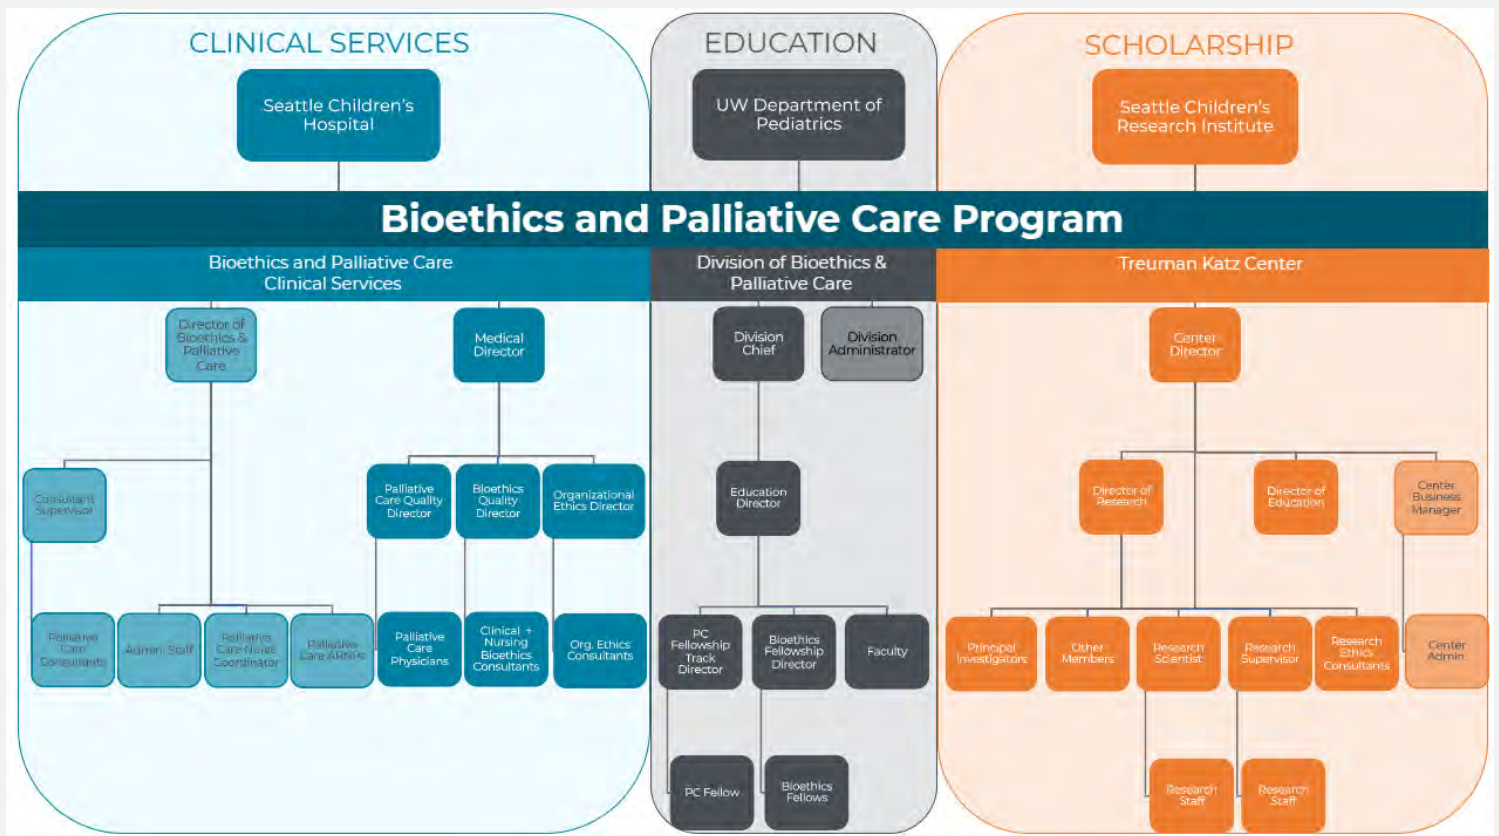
CLINICAL SERVICES

Seattle Children's Hospital

EDUCATION

UW Department of Pediatrics

SCHOLARSHIP

Seattle Children's Research Institute

Bioethics and Palliative Care Program

Bioethics and Palliative Care Clinical Services

Division of Bioethics & Palliative Care

Treuman Katz Center

Director of Bioethics & Palliative Care

Medical Director

Consultant Supervisor

Palliative Care Quality Director

Bioethics Quality Director

Organizational Ethics Director

Palliative Care Consultants

Admin Staff

Palliative Care Nurse Coordinator

Palliative Care ARNPs

Palliative Care Physicians

Clinical + Nursing Bioethics Consultants

Org. Ethics Consultants

Division Chief

Division Administrator

Education Director

PC Fellowship Track Director

Bioethics Fellowship Director

Faculty

PC Fellow

Bioethics Fellows

Center Director

Director of Research

Director of Education

Center Business Manager

Principal Investigators

Other Members

Research Scientist

Research Supervisor

Research Ethics Consultants

Center Admin

Research Staff

Research Staff